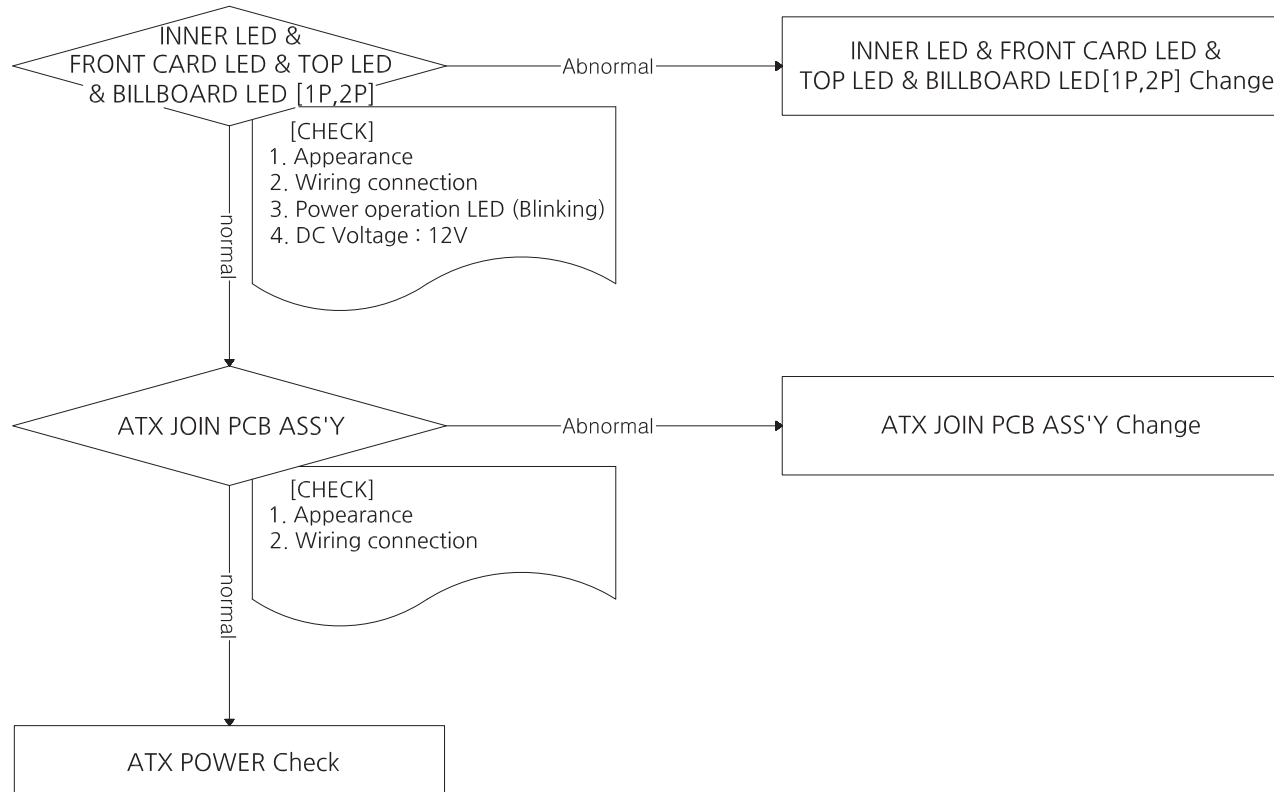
INNER LED & FRONT CARD LED & TOP LED & BILLBOARD LED [1P,2P]

Abnormal

INNER LED & FRONT CARD LED & TOP LED & BILLBOARD LED[1P,2P] Change

[CHECK]
1. Appearance
2. Wiring connection
3. Power operation LED (Blinking)
4. DC Voltage : 12V

normal

ATX JOIN PCB ASS'Y

Abnormal

ATX JOIN PCB ASS'Y Change

[CHECK]
1. Appearance
2. Wiring connection

normal

ATX POWER Check